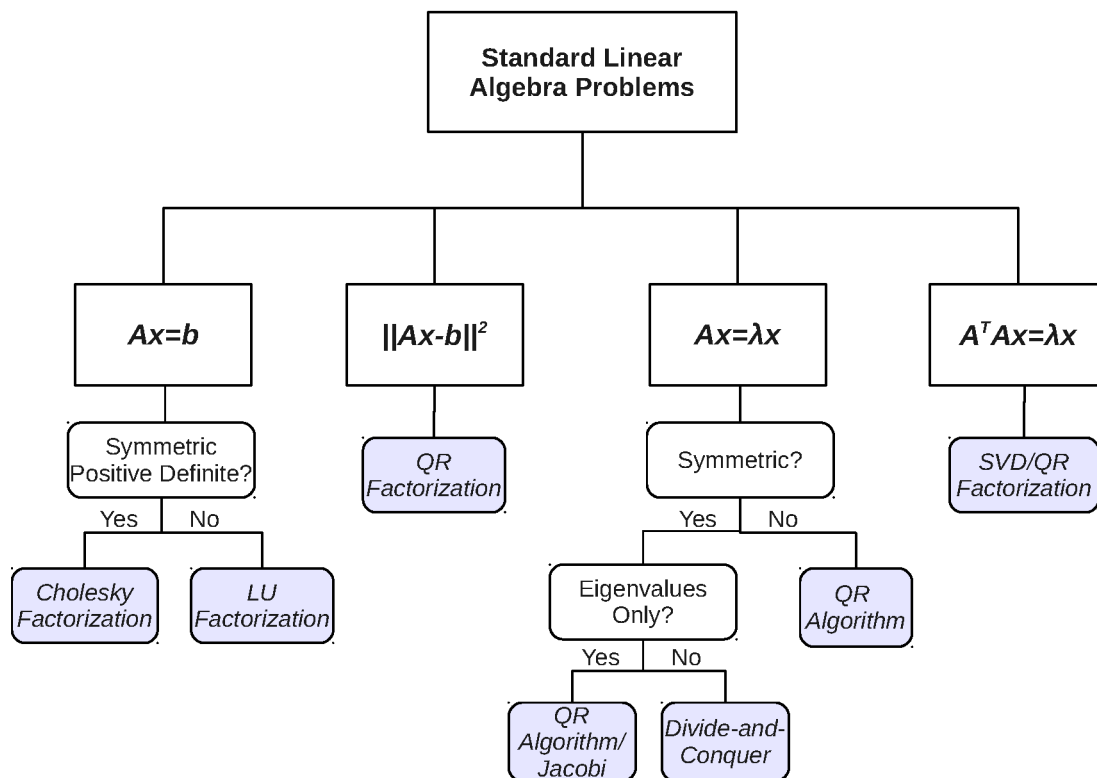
Standard Linear Algebra Problems

$Ax=b$

$||Ax-b||^2$

$Ax=\lambda x$

$A^TAx=\lambda x$

Symmetric Positive Definite?

Yes No

Cholesky Factorization

LU Factorization

QR Factorization

Symmetric?

Yes No

Eigenvalues Only?

Yes No

QR Algorithm/ Jacobi

Divide-and-Conquer

QR Algorithm

SVD/QR Factorization